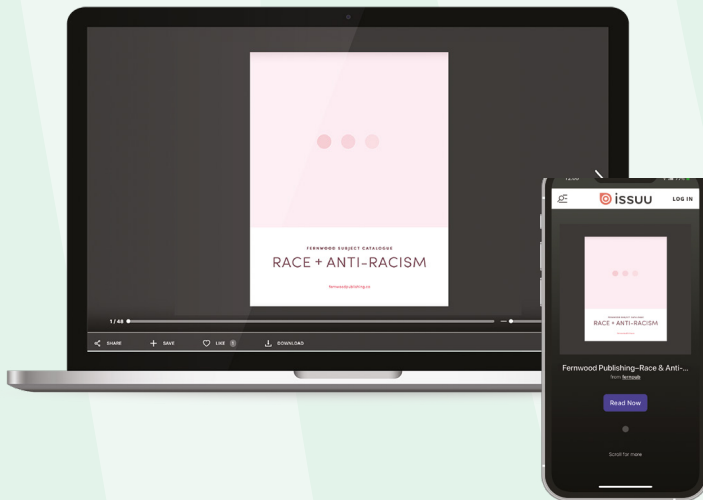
FERNWOOD SUBJECT CATALOGUE

RACE + ANTI-RACISM

fernwoodpublishing.ca

1 / 48

SHARE
SAVE
LIKE
DOWNLOAD

12:00

issuu
LOG IN

FERNWOOD SUBJECT CATALOGUE
RACE + ANTI-RACISM

Fernwood Publishing–Race & Anti-...
from fernpub

Read Now

Scroll for more